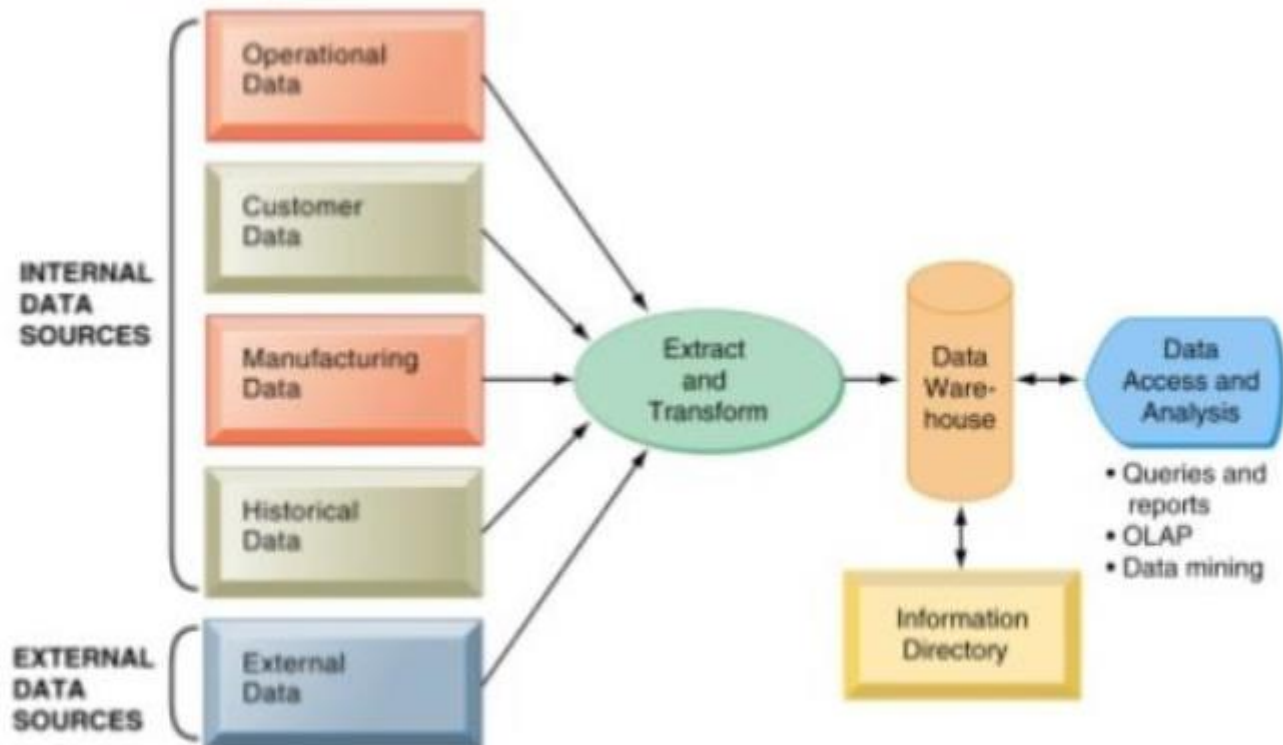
INTERNAL DATA SOURCES

Operational Data

Customer Data

Manufacturing Data

Historical Data

EXTERNAL DATA SOURCES

External Data

Extract and Transform

Data Warehouse

Information Directory

Data Access and Analysis

• Queries and reports
• OLAP
• Data mining